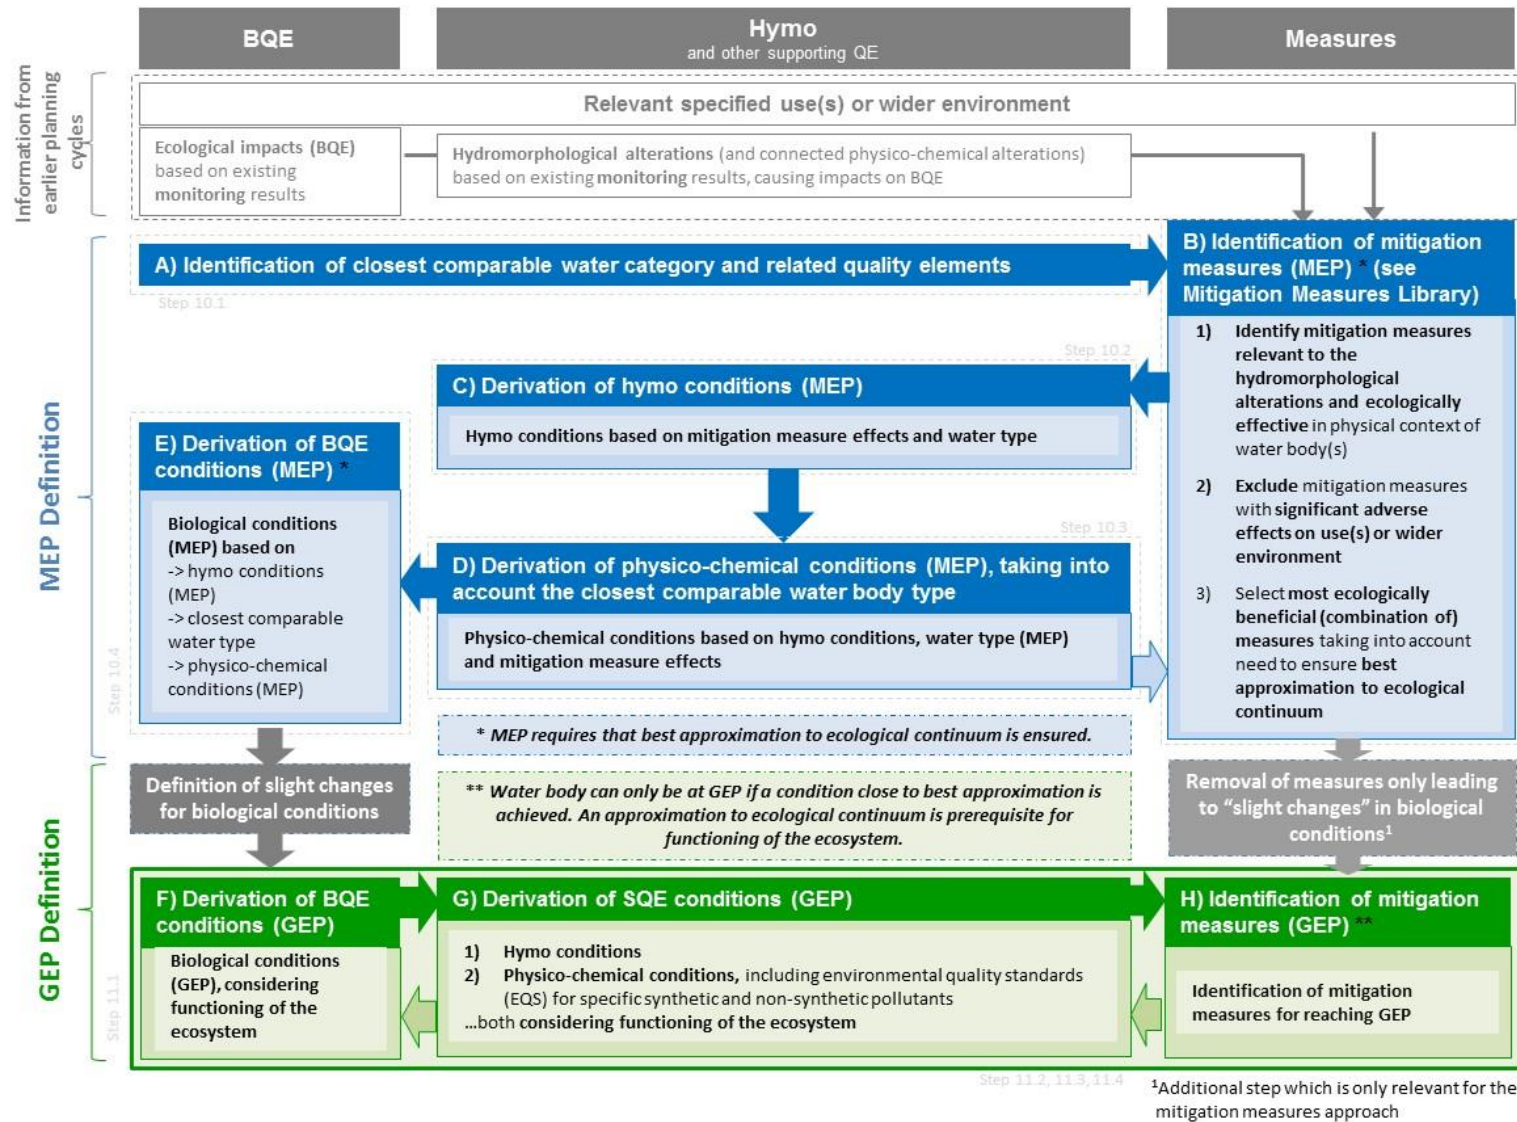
BQE

Hymo
and other supporting QE

Measures

Information from earlier planning cycles

Relevant specified use(s) or wider environment

Ecological impacts (BQE) based on existing monitoring results

Hydromorphological alterations (and connected physico-chemical alterations) based on existing monitoring results, causing impacts on BQE

MEP Definition

A) Identification of closest comparable water category and related quality elements

Step 10.1

B) Identification of mitigation measures (MEP) * (see Mitigation Measures Library)

1) Identify mitigation measures relevant to the hydromorphological alterations and ecologically effective in physical context of water body(s)

2) Exclude mitigation measures with significant adverse effects on use(s) or wider environment

3) Select most ecologically beneficial (combination of) measures taking into account need to ensure best approximation to ecological continuum

Step 10.2

C) Derivation of hymo conditions (MEP)

Hymo conditions based on mitigation measure effects and water type

E) Derivation of BQE conditions (MEP) *

Biological conditions (MEP) based on
-> hymo conditions (MEP)
-> closest comparable water type
-> physico-chemical conditions (MEP)

Step 10.4

Step 10.3

D) Derivation of physico-chemical conditions (MEP), taking into account the closest comparable water body type

Physico-chemical conditions based on hymo conditions, water type (MEP) and mitigation measure effects

* MEP requires that best approximation to ecological continuum is ensured.

GEP Definition

Definition of slight changes for biological conditions

** Water body can only be at GEP if a condition close to best approximation is achieved. An approximation to ecological continuum is prerequisite for functioning of the ecosystem.

Removal of measures only leading to "slight changes" in biological conditions¹

F) Derivation of BQE conditions (GEP)

Biological conditions (GEP), considering functioning of the ecosystem

Step 11.1

G) Derivation of SQE conditions (GEP)

1) Hymo conditions
2) Physico-chemical conditions, including environmental quality standards (EQS) for specific synthetic and non-synthetic pollutants
...both considering functioning of the ecosystem

H) Identification of mitigation measures (GEP) **

Identification of mitigation measures for reaching GEP

Step 11.2, 11.3, 11.4

¹Additional step which is only relevant for the mitigation measures approach